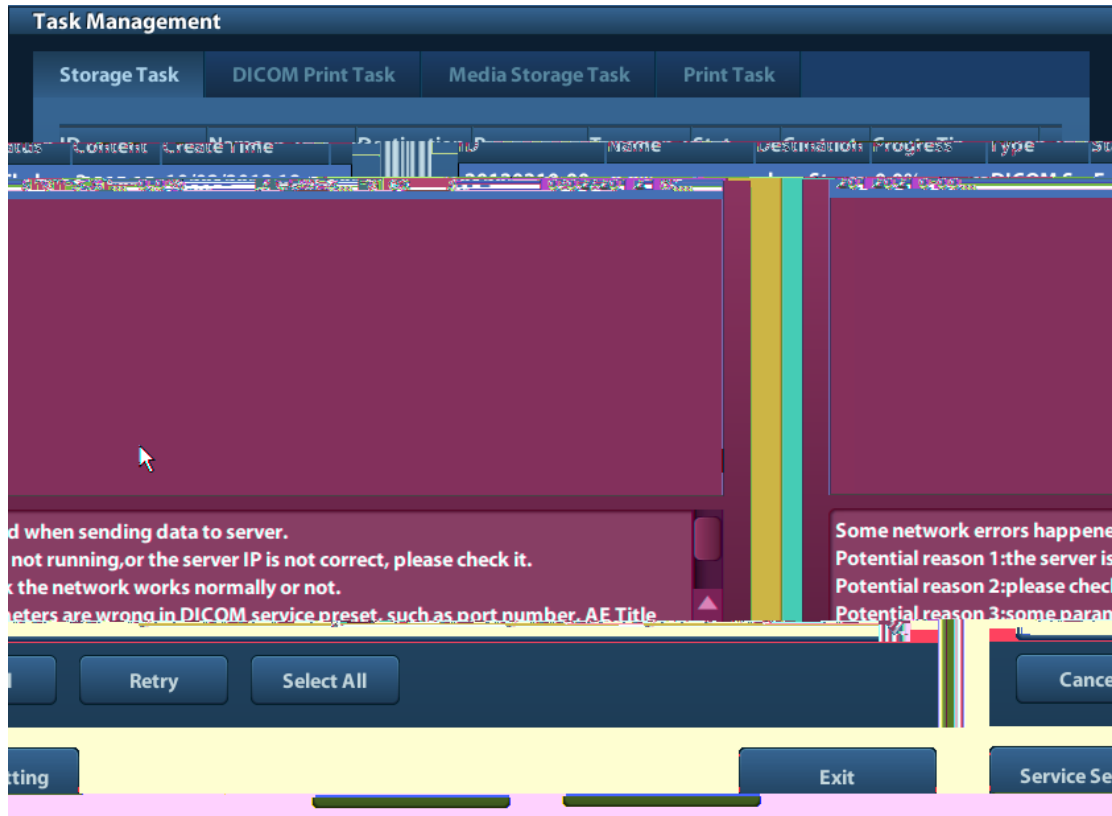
Task Management

Storage Task | DICOM Print Task | Media Storage Task | Print Task

atus | ID Content | Create Time | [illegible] | Name | Destination | Progress | Type | St

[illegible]

d when sending data to server.
not running,or the server IP is not correct, please check it.
the network works normally or not.
neters are wrong in DICOM service preset, such as port number, AE Title

Some network errors happene
Potential reason 1:the server is
Potential reason 2:please check
Potential reason 3:some param

Retry
Select All
Cance

tting
Exit
Service Se